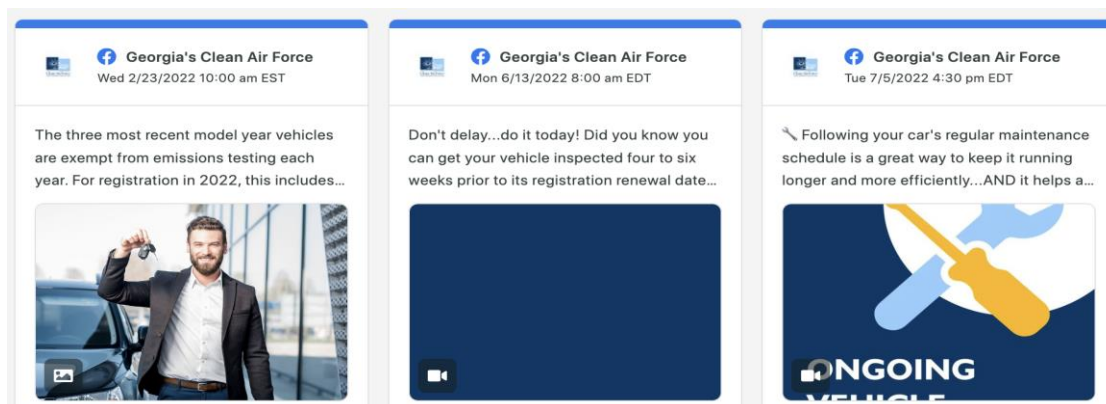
Georgia's Clean Air Force
Wed 2/23/2022 10:00 am EST

The three most recent model year vehicles are exempt from emissions testing each year. For registration in 2022, this includes...

Georgia's Clean Air Force
Mon 6/13/2022 8:00 am EDT

Don't delay...do it today! Did you know you can get your vehicle inspected four to six weeks prior to its registration renewal date...

Georgia's Clean Air Force
Tue 7/5/2022 4:30 pm EDT

🔧 Following your car's regular maintenance schedule is a great way to keep it running longer and more efficiently...AND it helps a...

ONGOING
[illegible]